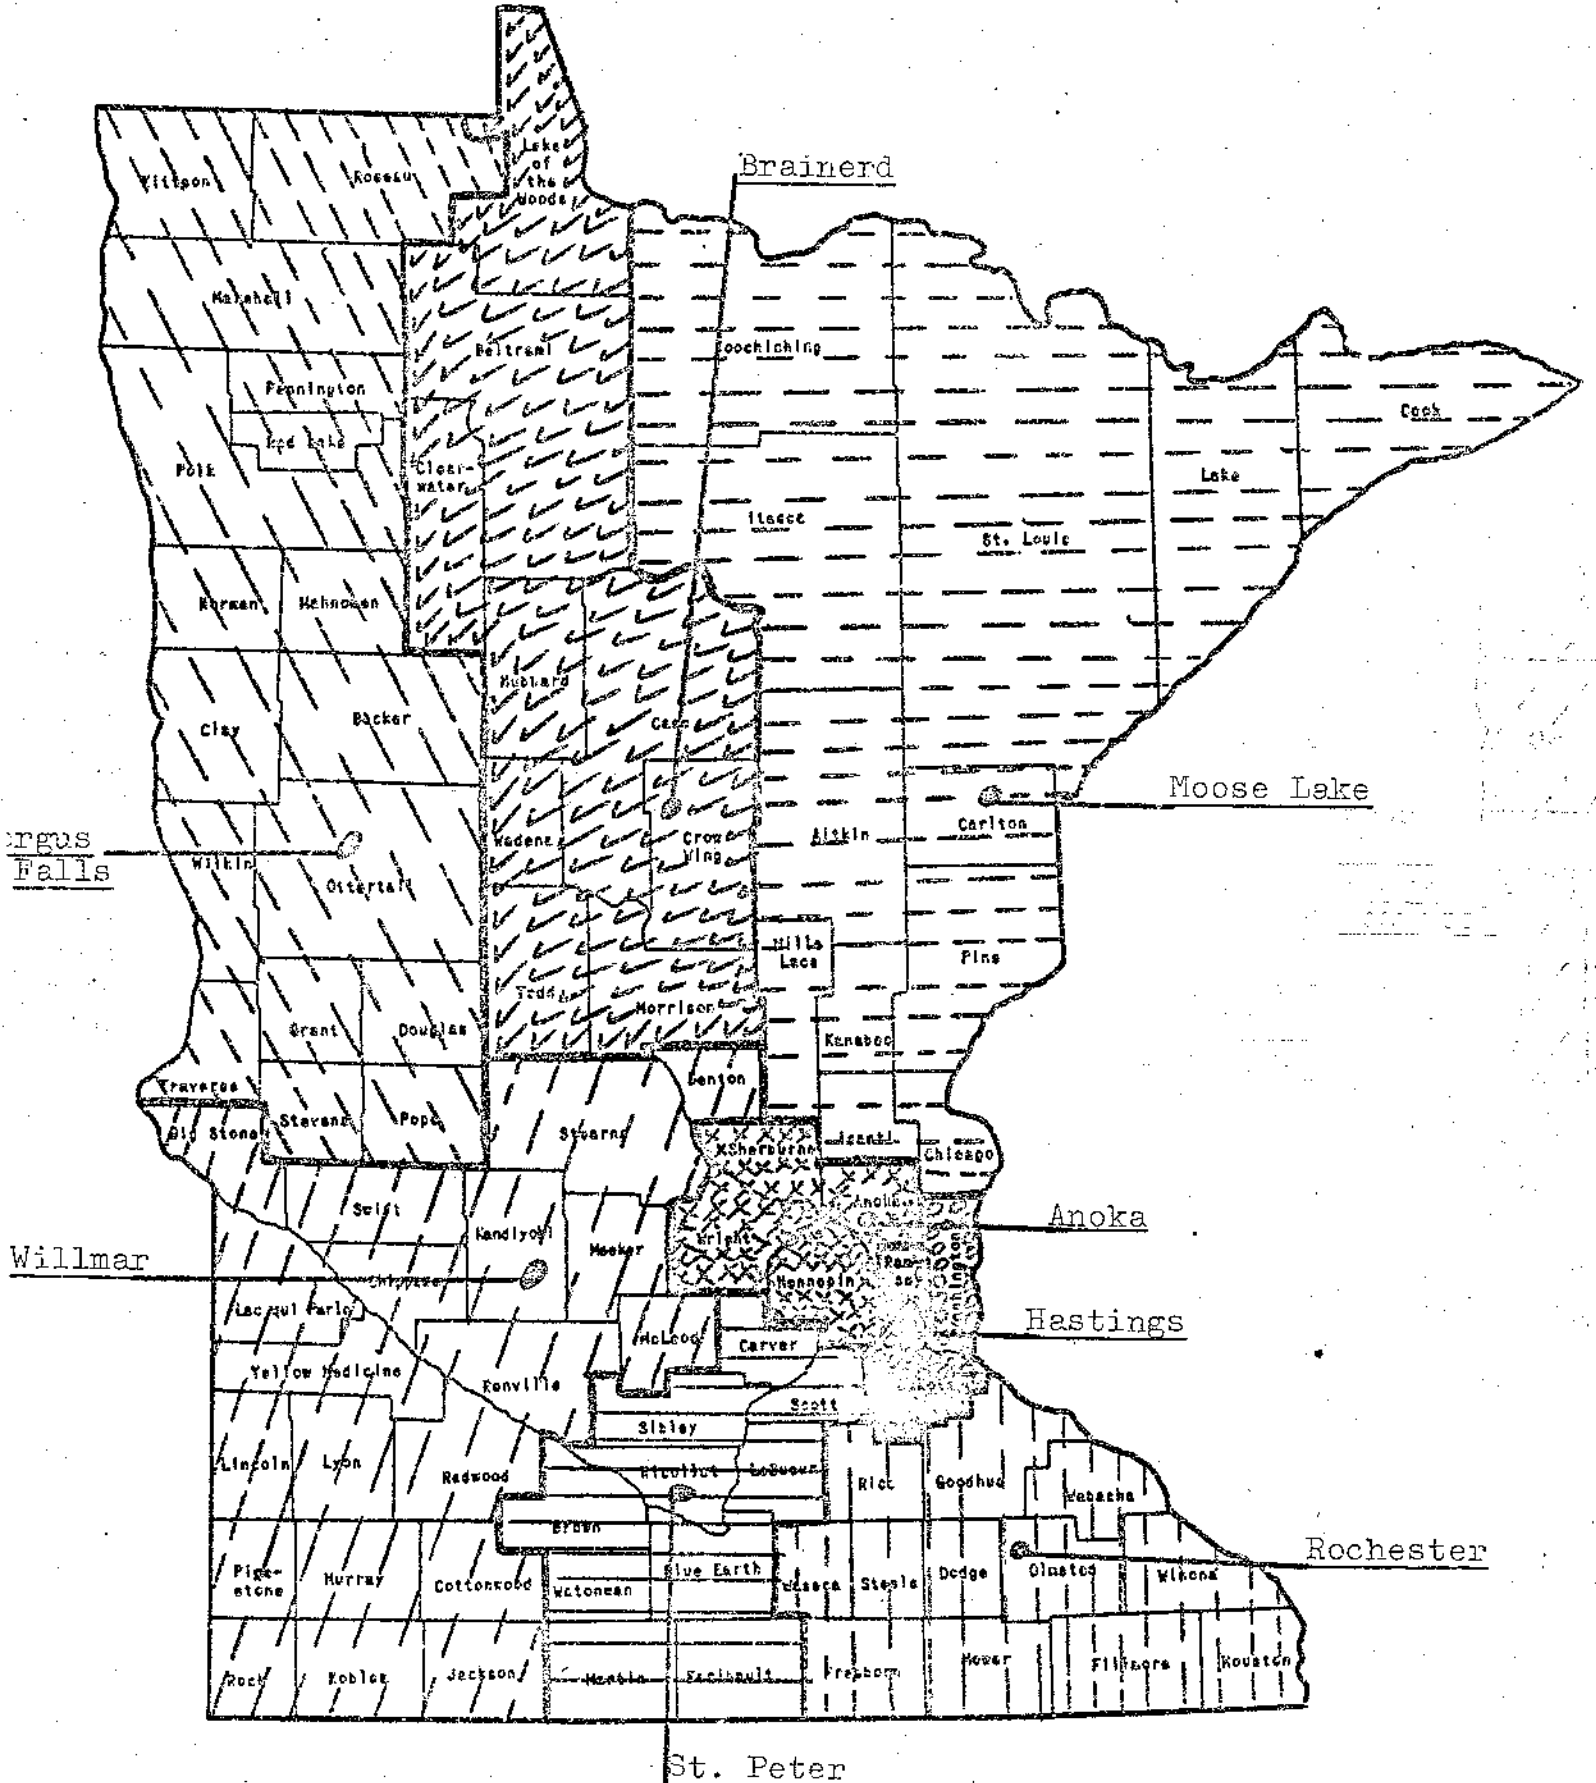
Brainerd

Kittson
Roseau
Lake of the Woods
Marshall
Beltrami
Koochiching
Cook
Pennington
Red Lake
Polk
Clear-water
Lake
Itasca
St. Louis
Norman
Mahnomen
Hubbard
Cass
Clay
Becker
Moose Lake
Wadena
Crow Wing
Aitkin
Carlton
:rgus Falls
Wilkin
Ottertail
Mille Lacs
Todd
Morrison
Pine
Grant
Douglas
Kanabec
Traverse
Benton
Big Stone
Stevens
Pope
Stearns
Isanti
Sherburne
Chisago
Anoka
Anoka
Swift
Kandiyohi
Meeker
Wright
Willmar
Chippewa
Hennepin
Ramsey
Washington
Hastings
Lac qui Parle
McLeod
Carver
Yellow Medicine
Renville
Dakota
Scott
Sibley
Lincoln
Lyon
Redwood
Nicollet
LeSueur
Rice
Goodhue
Wabasha
Brown
Rochester
Pipe-stone
Murray
Cottonwood
Watonwan
Blue Earth
Waseca
Steele
Dodge
Olmsted
Winona
Rock
Nobles
Jackson
Martin
Faribault
Freeborn
Mower
Fillmore
Houston
St. Peter